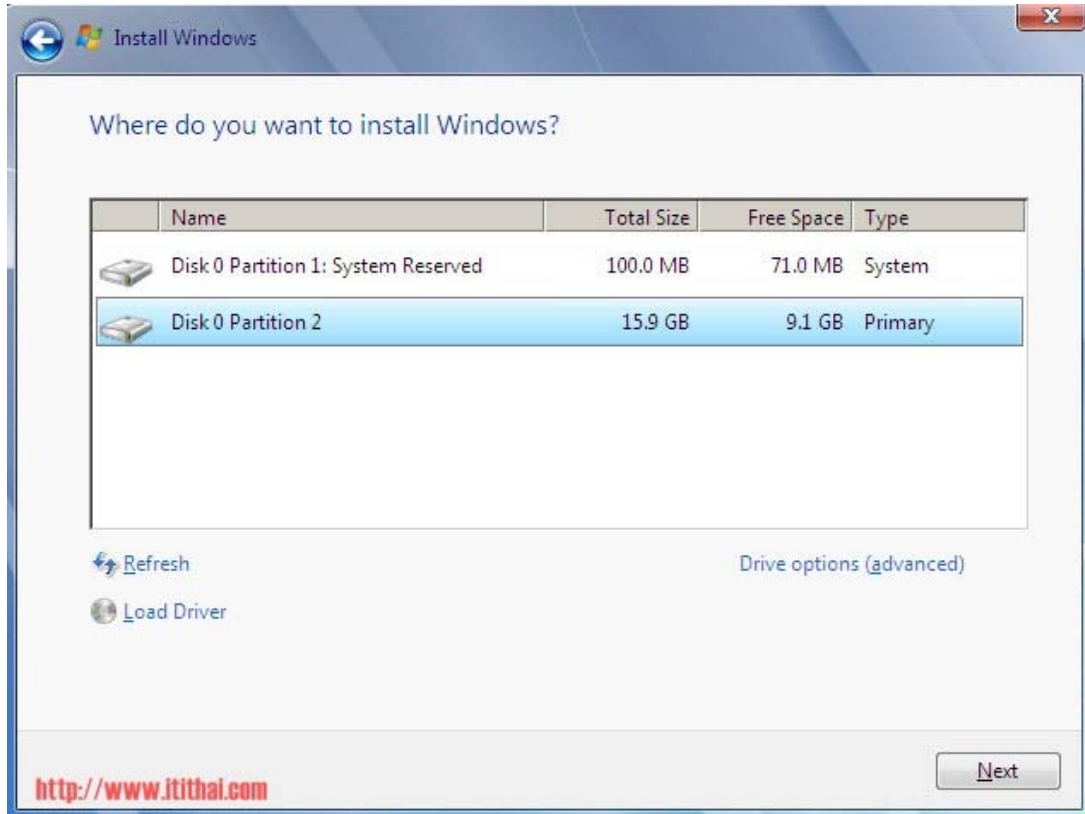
Install Windows

Where do you want to install Windows?

| | Name | Total Size | Free Space | Type |
|---|---|---|---|---|
| | Disk 0 Partition 1: System Reserved | 100.0 MB | 71.0 MB | System |
| | Disk 0 Partition 2 | 15.9 GB | 9.1 GB | Primary |

Refresh

Drive options (advanced)

Load Driver

http://www.itithai.com

Next